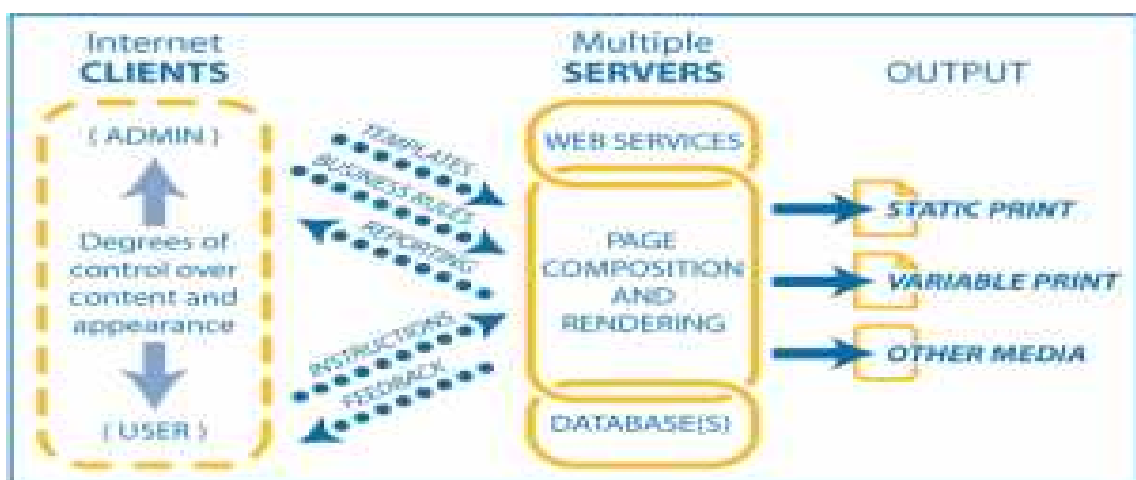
Internet
CLIENTS

( ADMIN )

Degrees of control over content and appearance

( USER )

TEMPLATES

BUSINESS RULES

REPORTING

INSTRUCTIONS

FEEDBACK

Multiple
SERVERS

WEB SERVICES

PAGE COMPOSITION AND RENDERING

DATABASE(S)

OUTPUT

STATIC PRINT

VARIABLE PRINT

OTHER MEDIA